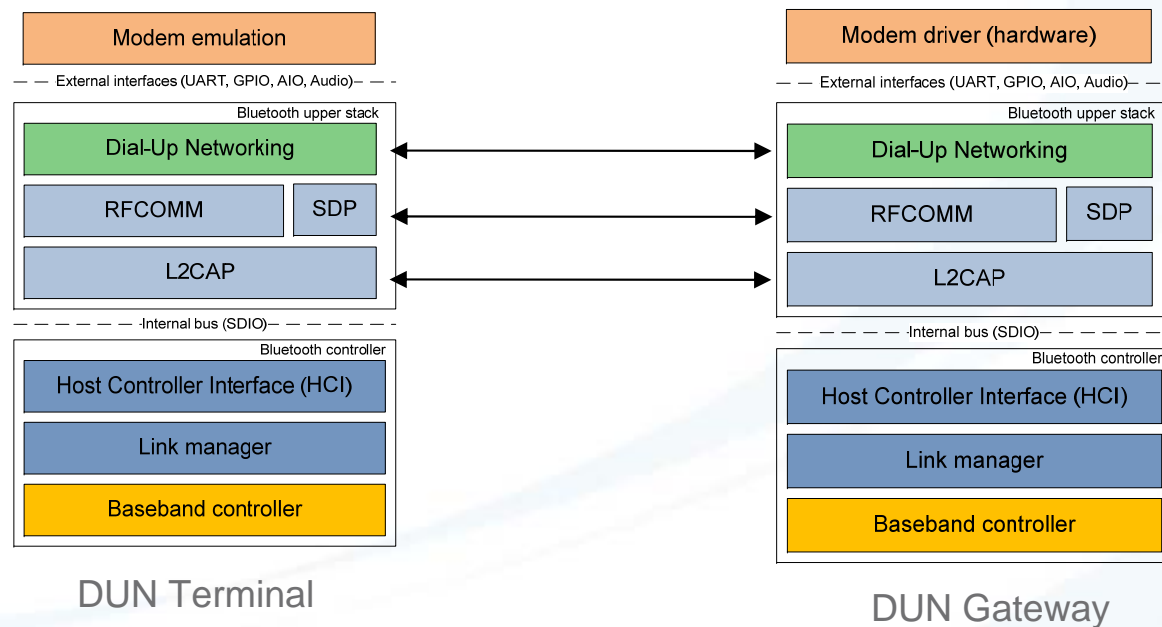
Modem emulation

External interfaces (UART, GPIO, AIO, Audio)

Bluetooth upper stack

Dial-Up Networking

RFCOMM

SDP

L2CAP

Internal bus (SDIO)

Bluetooth controller

Host Controller Interface (HCI)

Link manager

Baseband controller

DUN Terminal

Modem driver (hardware)

External interfaces (UART, GPIO, AIO, Audio)

Bluetooth upper stack

Dial-Up Networking

RFCOMM

SDP

L2CAP

Internal bus (SDIO)

Bluetooth controller

Host Controller Interface (HCI)

Link manager

Baseband controller

DUN Gateway